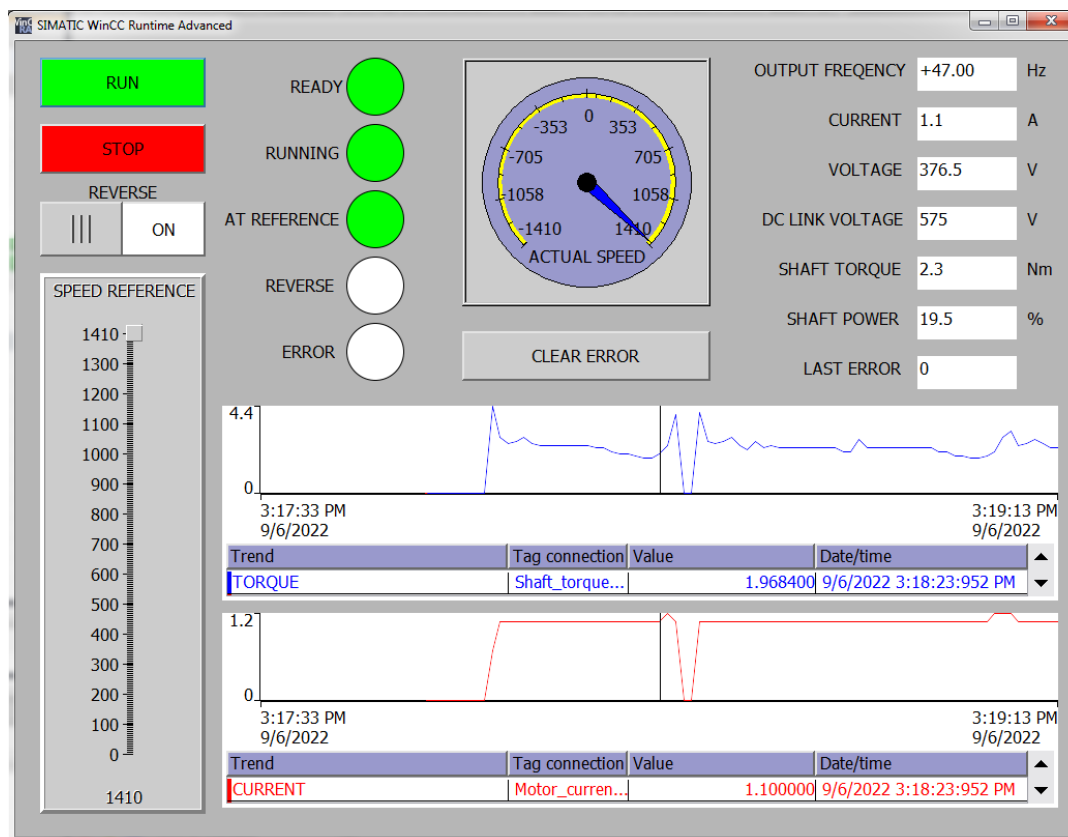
SIMATIC WinCC Runtime Advanced

RUN

STOP

REVERSE

|||

ON

SPEED REFERENCE

1410
1300
1200
1100
1000
900
800
700
600
500
400
300
200
100
0

1410

READY

RUNNING

AT REFERENCE

REVERSE

ERROR

-353
0
353
-705
705
-1058
1058
-1410
1410
ACTUAL SPEED

CLEAR ERROR

OUTPUT FREQENCY +47.00 Hz

CURRENT 1.1 A

VOLTAGE 376.5 V

DC LINK VOLTAGE 575 V

SHAFT TORQUE 2.3 Nm

SHAFT POWER 19.5 %

LAST ERROR 0

4.4

0

3:17:33 PM
9/6/2022

3:19:13 PM
9/6/2022

| Trend | Tag connection | Value | Date/time |
|---|---|---|---|
| TORQUE | Shaft_torque... | 1.968400 | 9/6/2022 3:18:23:952 PM |

1.2

0

3:17:33 PM
9/6/2022

3:19:13 PM
9/6/2022

| Trend | Tag connection | Value | Date/time |
|---|---|---|---|
| CURRENT | Motor_curren... | 1.100000 | 9/6/2022 3:18:23:952 PM |